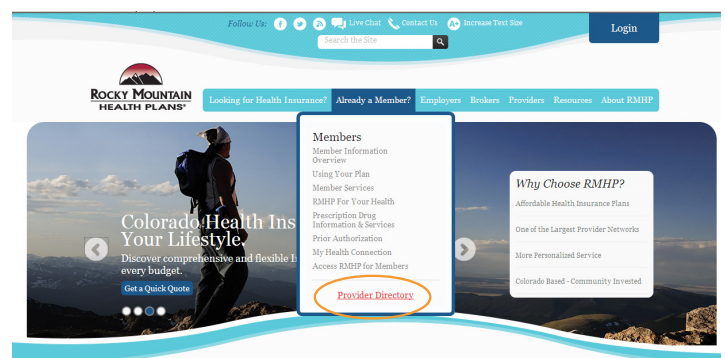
Follow Us: Live Chat Contact Us Increase Text Size

Search the Site

Login

ROCKY MOUNTAIN HEALTH PLANS®

Looking for Health Insurance? Already a Member? Employers Brokers Providers Resources About RMHP

Members
Member Information Overview
Using Your Plan
Member Services
RMHP For Your Health
Prescription Drug Information & Services
Prior Authorization
My Health Connection
Access RMHP for Members

Provider Directory

Colorado Health Ins
Your Lifestyle.
Discover comprehensive and flexible h
every budget.

Get a Quick Quote

Why Choose RMHP?
Affordable Health Insurance Plans
One of the Largest Provider Networks
More Personalized Service
Colorado Based - Community Invested